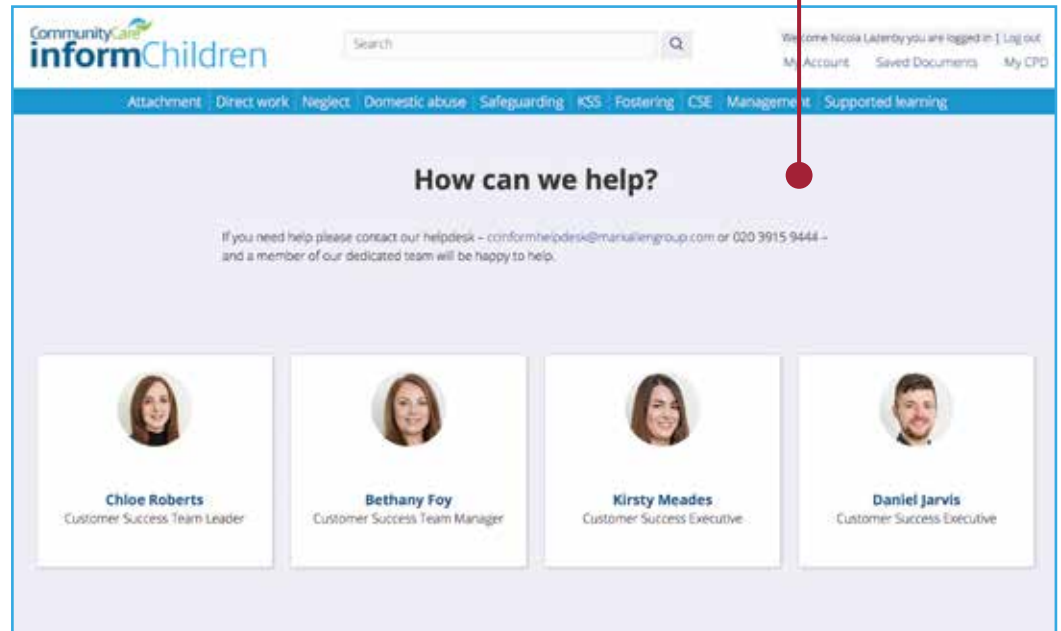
CommunityCare
informChildren

Search

Welcome Nicola Lazenby you are logged in | Log out
My Account Saved Documents My CPD

Attachment | Direct work | Neglect | Domestic abuse | Safeguarding | KSS | Fostering | CSE | Management | Supported learning

How can we help?

If you need help please contact our helpdesk – cciinformhelpdesk@markallengroup.com or 020 3915 9444 – and a member of our dedicated team will be happy to help.

Chloe Roberts
Customer Success Team Leader

Bethany Foy
Customer Success Team Manager

Kirsty Meades
Customer Success Executive

Daniel Jarvis
Customer Success Executive